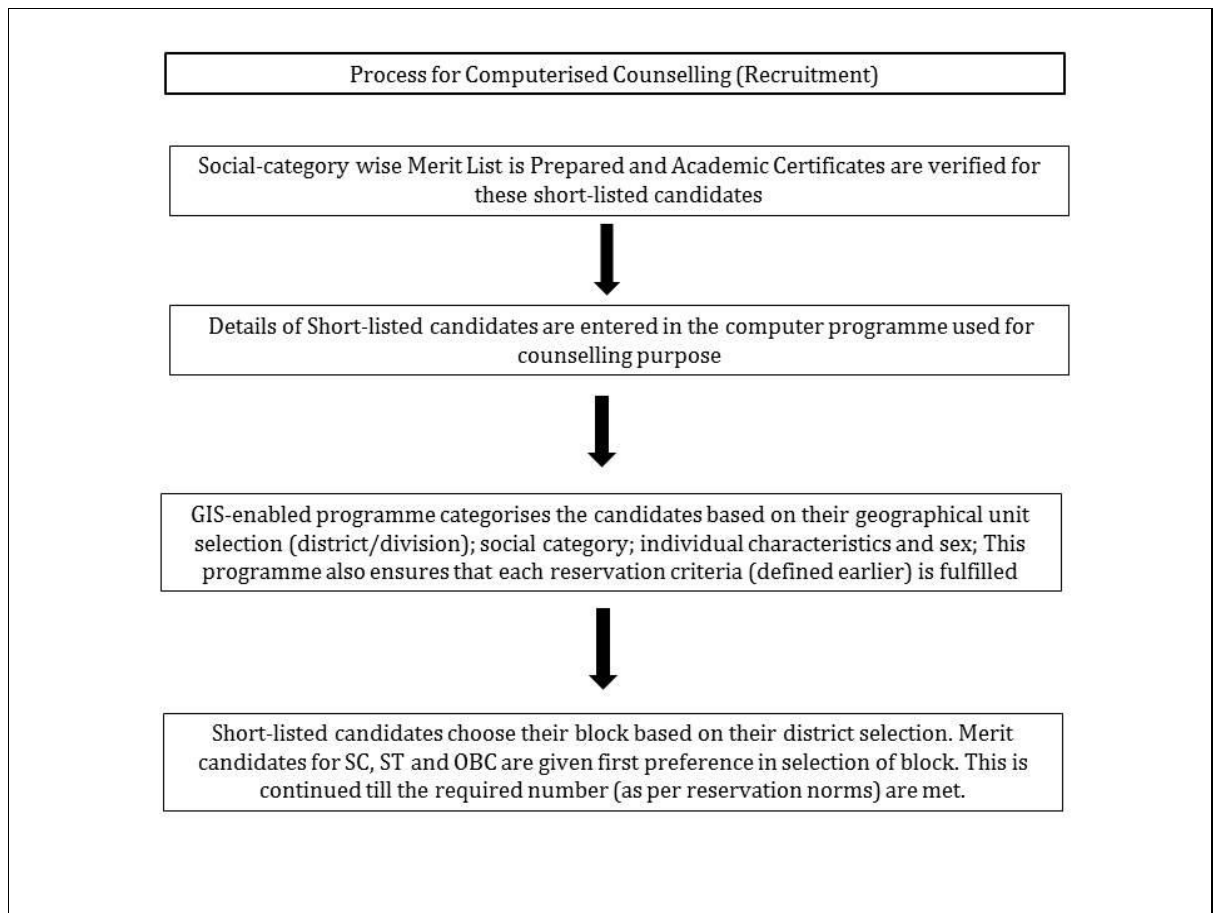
Process for Computerised Counselling (Recruitment)

Social-category wise Merit List is Prepared and Academic Certificates are verified for these short-listed candidates

Details of Short-listed candidates are entered in the computer programme used for counselling purpose

GIS-enabled programme categorises the candidates based on their geographical unit selection (district/division); social category; individual characteristics and sex; This programme also ensures that each reservation criteria (defined earlier) is fulfilled

Short-listed candidates choose their block based on their district selection. Merit candidates for SC, ST and OBC are given first preference in selection of block. This is continued till the required number (as per reservation norms) are met.